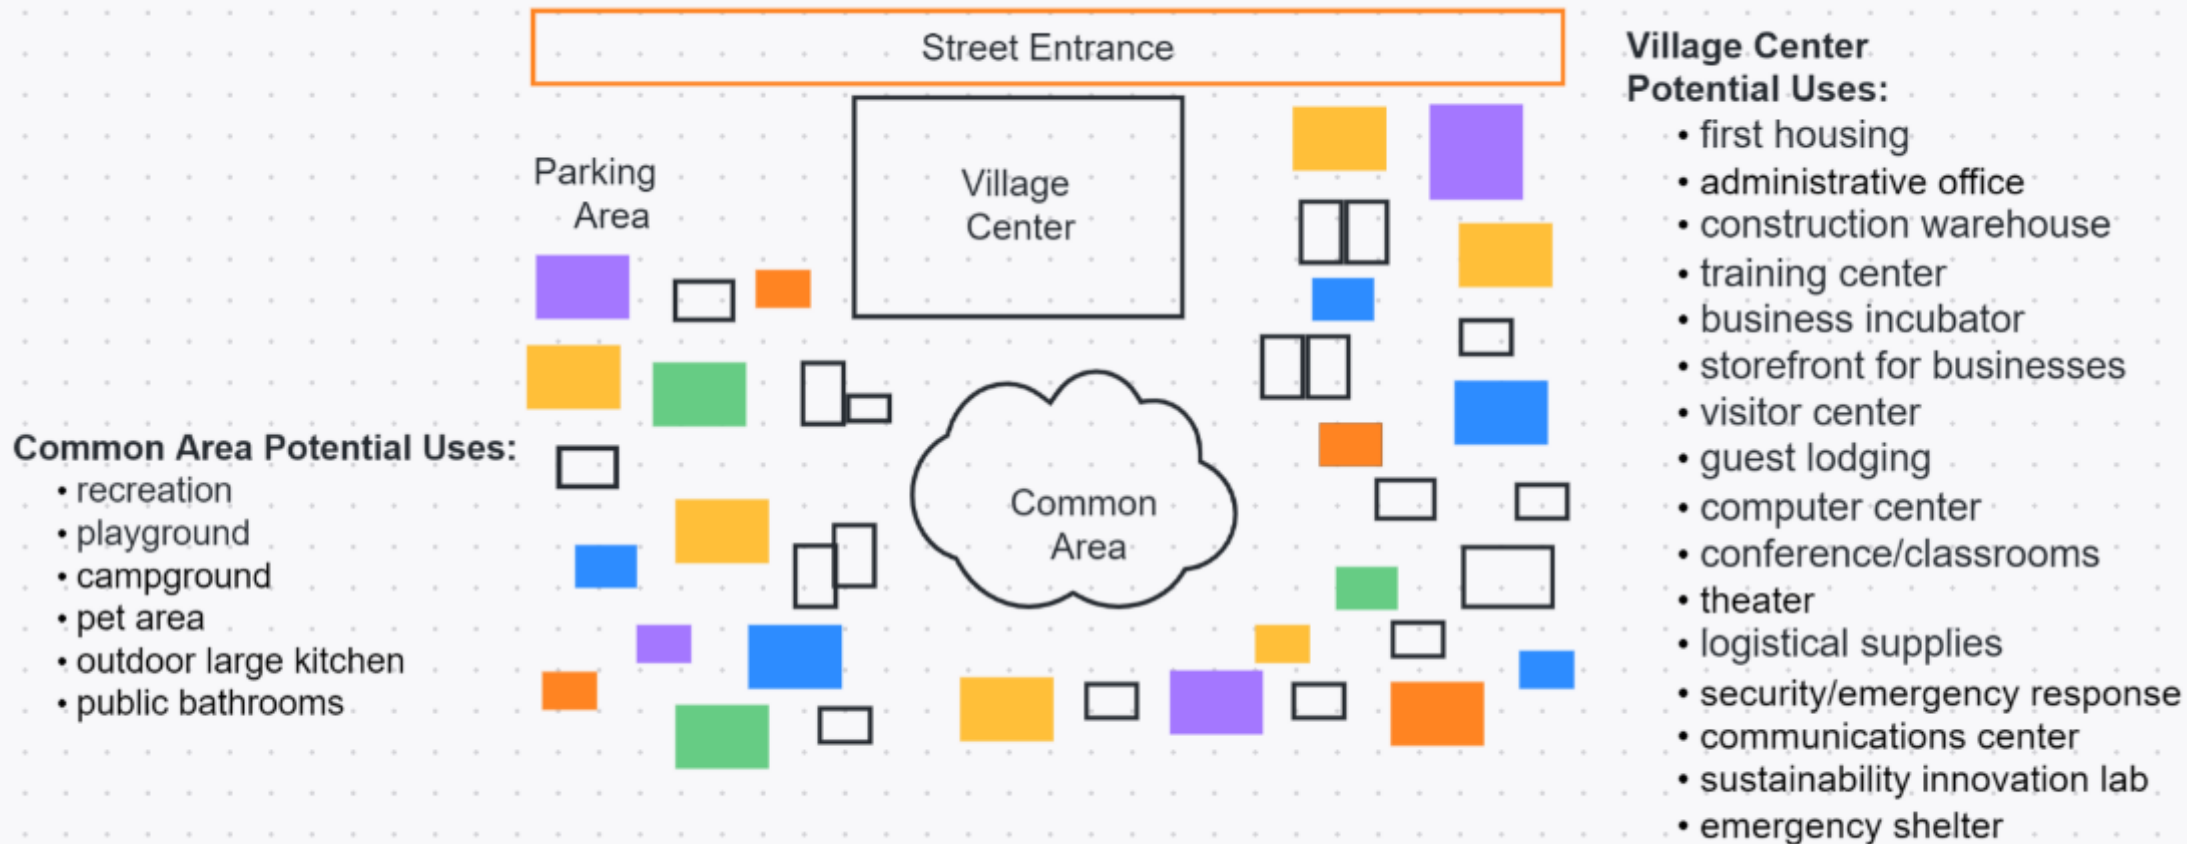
Street Entrance

Parking Area

Village Center

Common Area

Common Area Potential Uses:
• recreation
• playground
• campground
• pet area
• outdoor large kitchen
• public bathrooms

Village Center Potential Uses:
• first housing
• administrative office
• construction warehouse
• training center
• business incubator
• storefront for businesses
• visitor center
• guest lodging
• computer center
• conference/classrooms
• theater
• logistical supplies
• security/emergency response
• communications center
• sustainability innovation lab
• emergency shelter